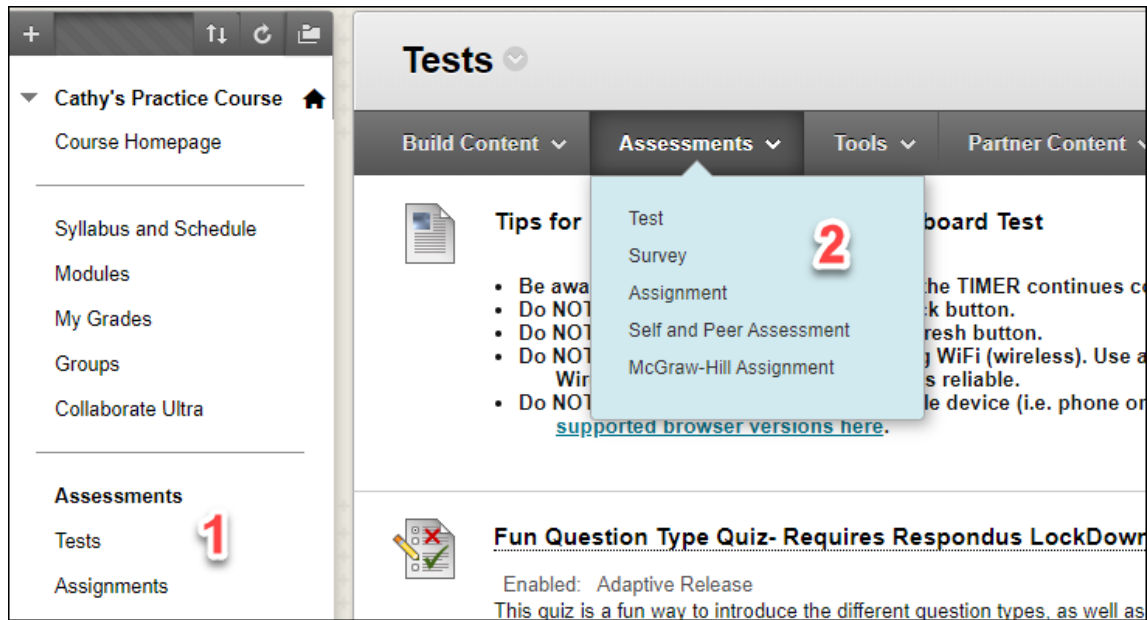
Cathy's Practice Course

Course Homepage

Syllabus and Schedule

Modules

My Grades

Groups

Collaborate Ultra

Assessments

Tests

1

Assignments

Tests

Build Content

Assessments

Tools

Partner Content

Test

Survey

Assignment

Self and Peer Assessment

McGraw-Hill Assignment

2

Tips for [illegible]board Test

• Be awa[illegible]the TIMER continues c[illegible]
• Do NOT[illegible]k button.
• Do NOT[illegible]resh button.
• Do NOT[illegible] WiFi (wireless). Use a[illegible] Wir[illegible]s reliable.
• Do NOT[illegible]le device (i.e. phone or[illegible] supported browser versions here.

Fun Question Type Quiz- Requires Respondus LockDow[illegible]

Enabled: Adaptive Release

This quiz is a fun way to introduce the different question types, as well as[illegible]